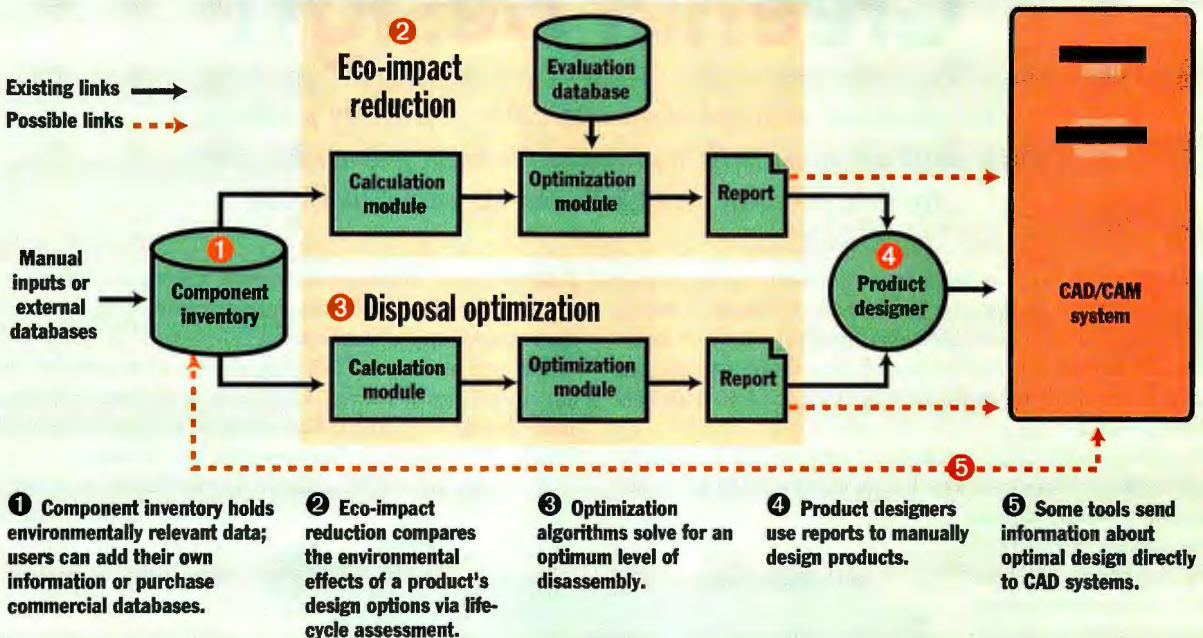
Existing links
Possible links

2
Eco-impact reduction

Evaluation database

Calculation module

Optimization module

Report

Manual inputs or external databases

1
Component inventory

3 Disposal optimization

Calculation module

Optimization module

Report

4
Product designer

CAD/CAM system

5

1 Component inventory holds environmentally relevant data; users can add their own information or purchase commercial databases.

2 Eco-impact reduction compares the environmental effects of a product's design options via lifecycle assessment.

3 Optimization algorithms solve for an optimum level of disassembly.

4 Product designers use reports to manually design products.

5 Some tools send information about optimal design directly to CAD systems.